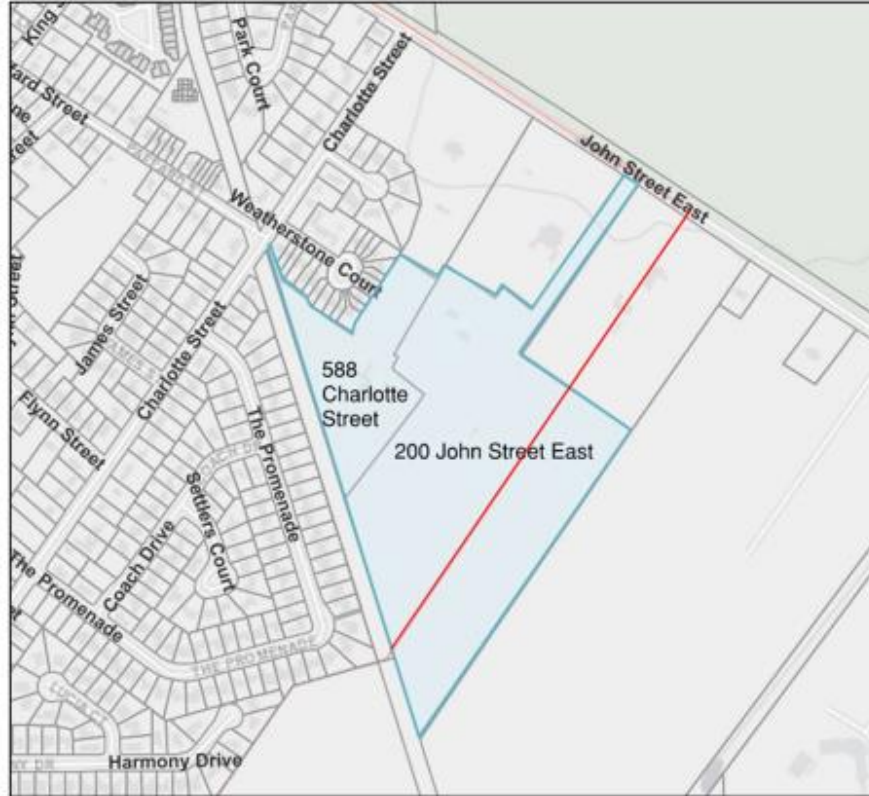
King
ard Street
Park Court
Charlotte Street
John Street East
Weatherstone Court
James Street
Charlotte Street
588 Charlotte Street
200 John Street East
Flynn Street
The Promenade
Settlers Court
Coach Drive
The Promenade
THE PROMENADE
Harmony Drive